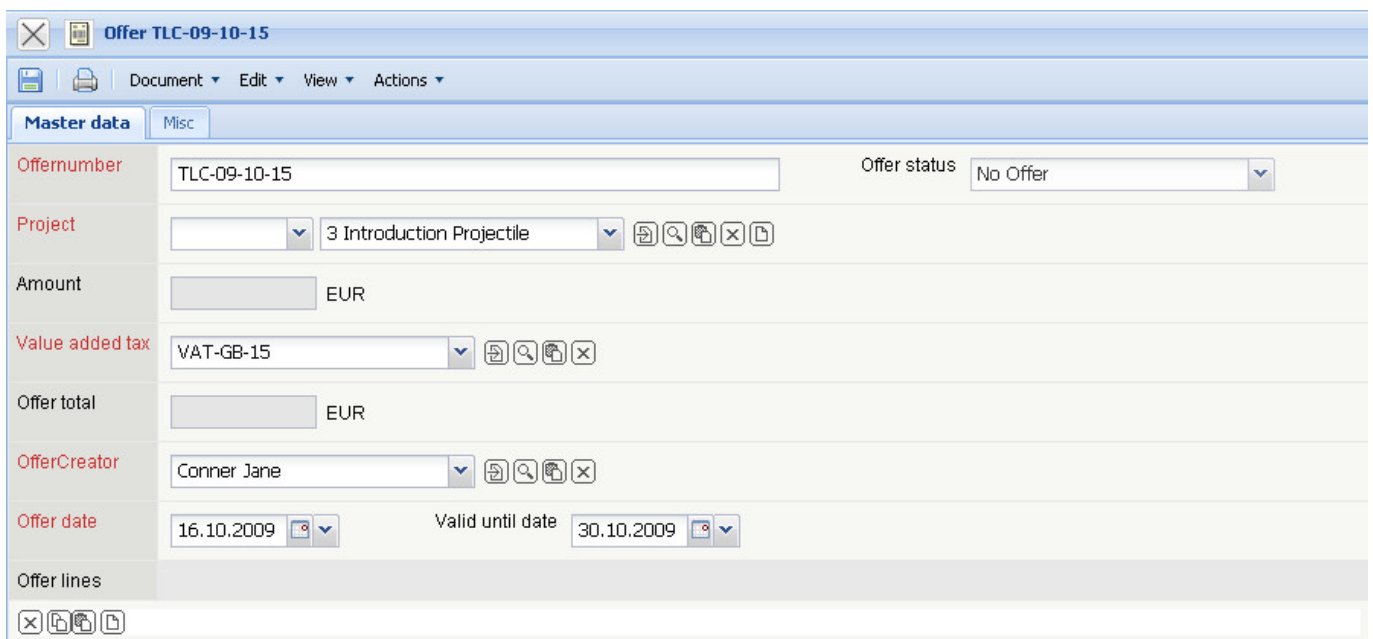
Offer TLC-09-10-15

Document ▾ Edit ▾ View ▾ Actions ▾

Master data | Misc

Offernumber TLC-09-10-15
Offer status No Offer

Project 3 Introduction Projectile

Amount EUR

Value added tax VAT-GB-15

Offer total EUR

OfferCreator Conner Jane

Offer date 16.10.2009
Valid until date 30.10.2009

Offer lines